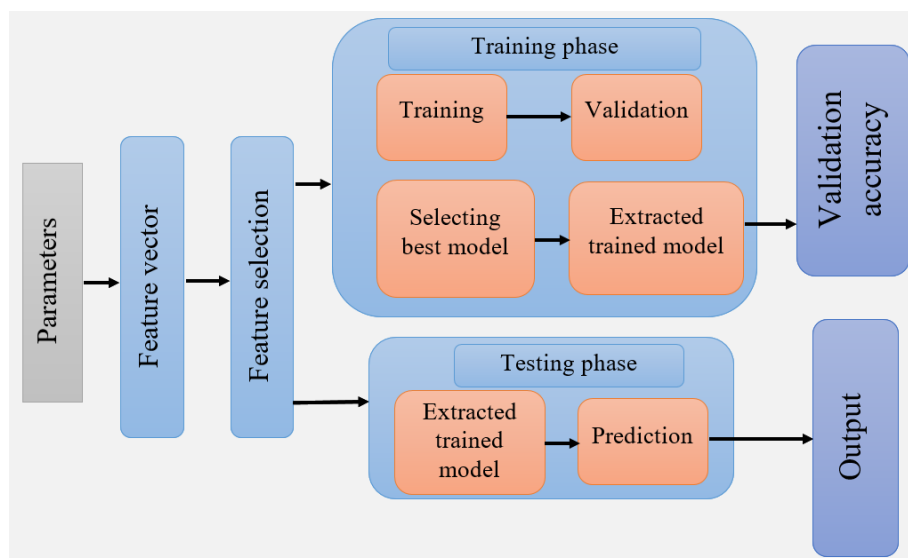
Parameters

Feature vector

Feature selection

Training phase

Training

Validation

Selecting best model

Extracted trained model

Validation accuracy

Testing phase

Extracted trained model

Prediction

Output